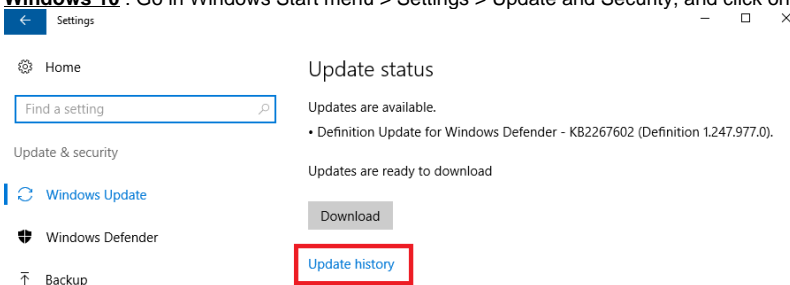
**Windows 10** : Go in Windows Start menu > Settings > Update and Security, and click on

Settings

Home

Find a setting

Update & security

Windows Update

Windows Defender

Backup

Update status

Updates are available.

• Definition Update for Windows Defender - KB2267602 (Definition 1.247.977.0).

Updates are ready to download

Download

Update history